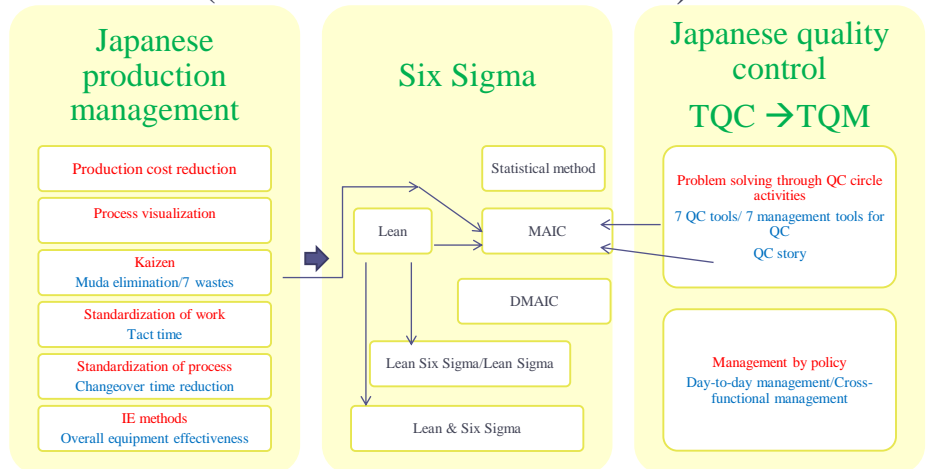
Japanese production management

Production cost reduction

Process visualization

Kaizen
Muda elimination/7 wastes

Standardization of work
Tact time

Standardization of process
Changeover time reduction

IE methods
Overall equipment effectiveness

Six Sigma

Statistical method

Lean

MAIC

DMAIC

Lean Six Sigma/Lean Sigma

Lean & Six Sigma

Japanese quality control

TQC → TQM

Problem solving through QC circle activities
7 QC tools/ 7 management tools for QC
QC story

Management by policy
Day-to-day management/Cross-functional management